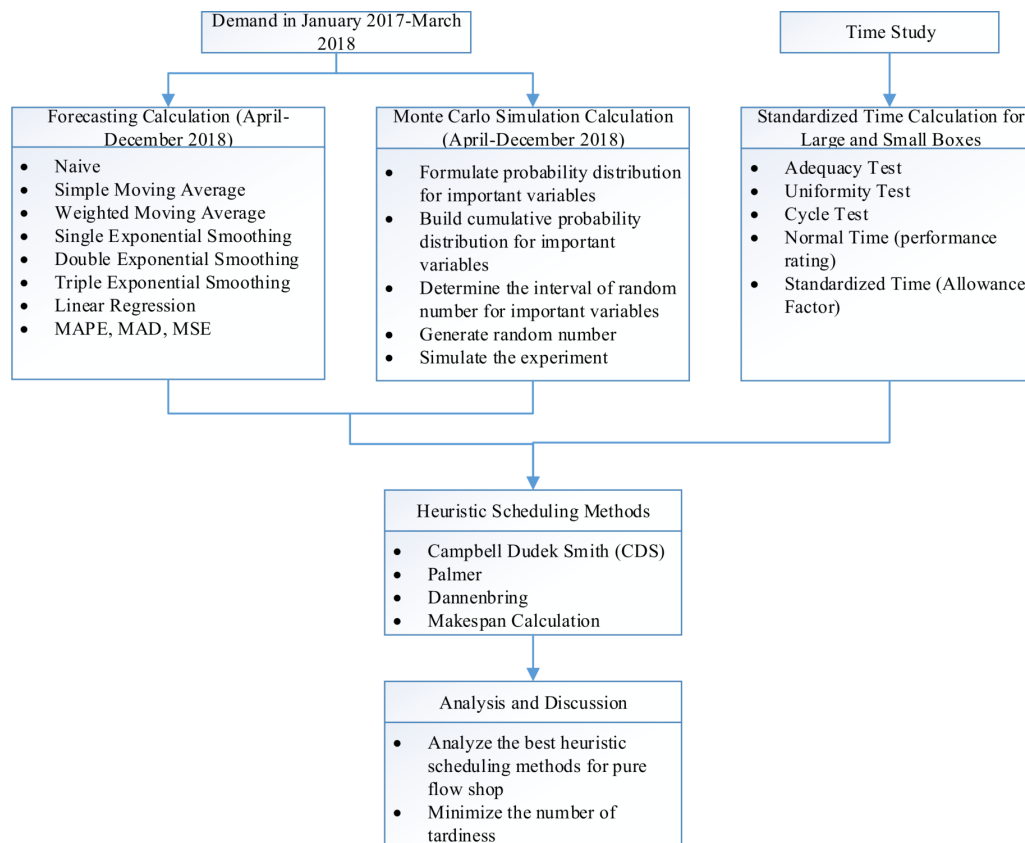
Demand in January 2017-March 2018

Time Study

Forecasting Calculation (April-December 2018)

- Naive
- Simple Moving Average
- Weighted Moving Average
- Single Exponential Smoothing
- Double Exponential Smoothing
- Triple Exponential Smoothing
- Linear Regression
- MAPE, MAD, MSE

Monte Carlo Simulation Calculation (April-December 2018)

- Formulate probability distribution for important variables
- Build cumulative probability distribution for important variables
- Determine the interval of random number for important variables
- Generate random number
- Simulate the experiment

Standardized Time Calculation for Large and Small Boxes

- Adequacy Test
- Uniformity Test
- Cycle Test
- Normal Time (performance rating)
- Standardized Time (Allowance Factor)

Heuristic Scheduling Methods

- Campbell Dudek Smith (CDS)
- Palmer
- Dannenbring
- Makespan Calculation

Analysis and Discussion

- Analyze the best heuristic scheduling methods for pure flow shop
- Minimize the number of tardiness